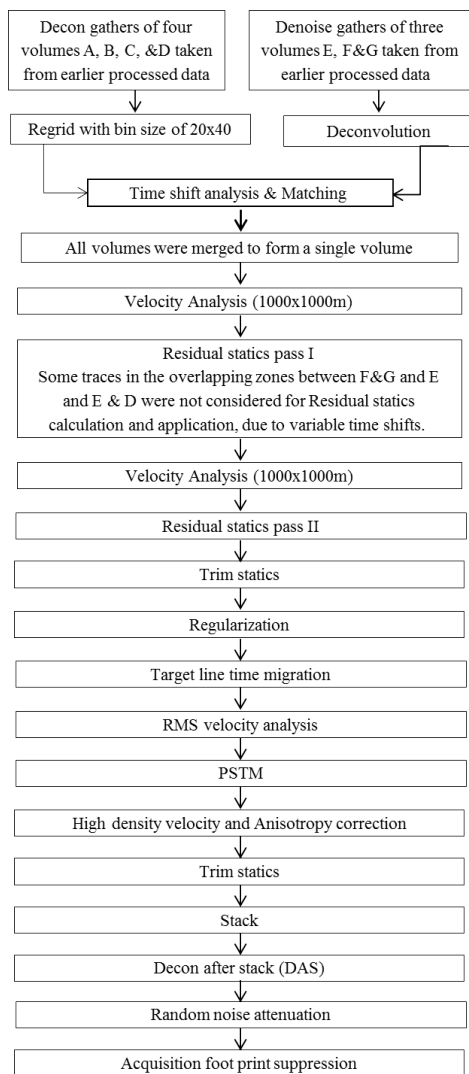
Decon gathers of four volumes A, B, C, &D taken from earlier processed data

Denoise gathers of three volumes E, F&G taken from earlier processed data

Regrid with bin size of 20x40

Deconvolution

Time shift analysis & Matching

All volumes were merged to form a single volume

Velocity Analysis (1000x1000m)

Residual statics pass I
Some traces in the overlapping zones between F&G and E and E & D were not considered for Residual statics calculation and application, due to variable time shifts.

Velocity Analysis (1000x1000m)

Residual statics pass II

Trim statics

Regularization

Target line time migration

RMS velocity analysis

PSTM

High density velocity and Anisotropy correction

Trim statics

Stack

Decon after stack (DAS)

Random noise attenuation

Acquisition foot print suppression